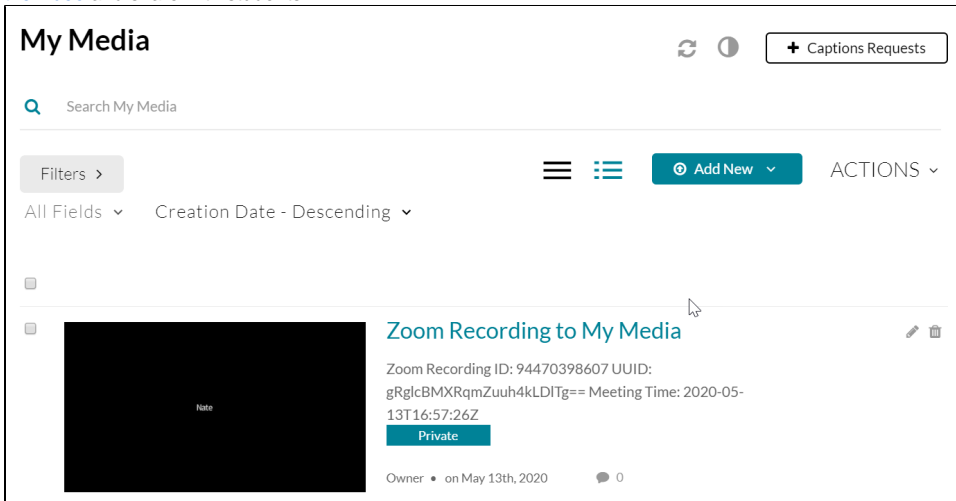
My Media

Captions Requests

Search My Media

Filters

Add New

ACTIONS

All Fields

Creation Date - Descending

Nate

Zoom Recording to My Media

Zoom Recording ID: 94470398607 UUID: gRglcBMXRqmZuuh4kLDITg== Meeting Time: 2020-05-13T16:57:26Z

Private

Owner • on May 13th, 2020

0